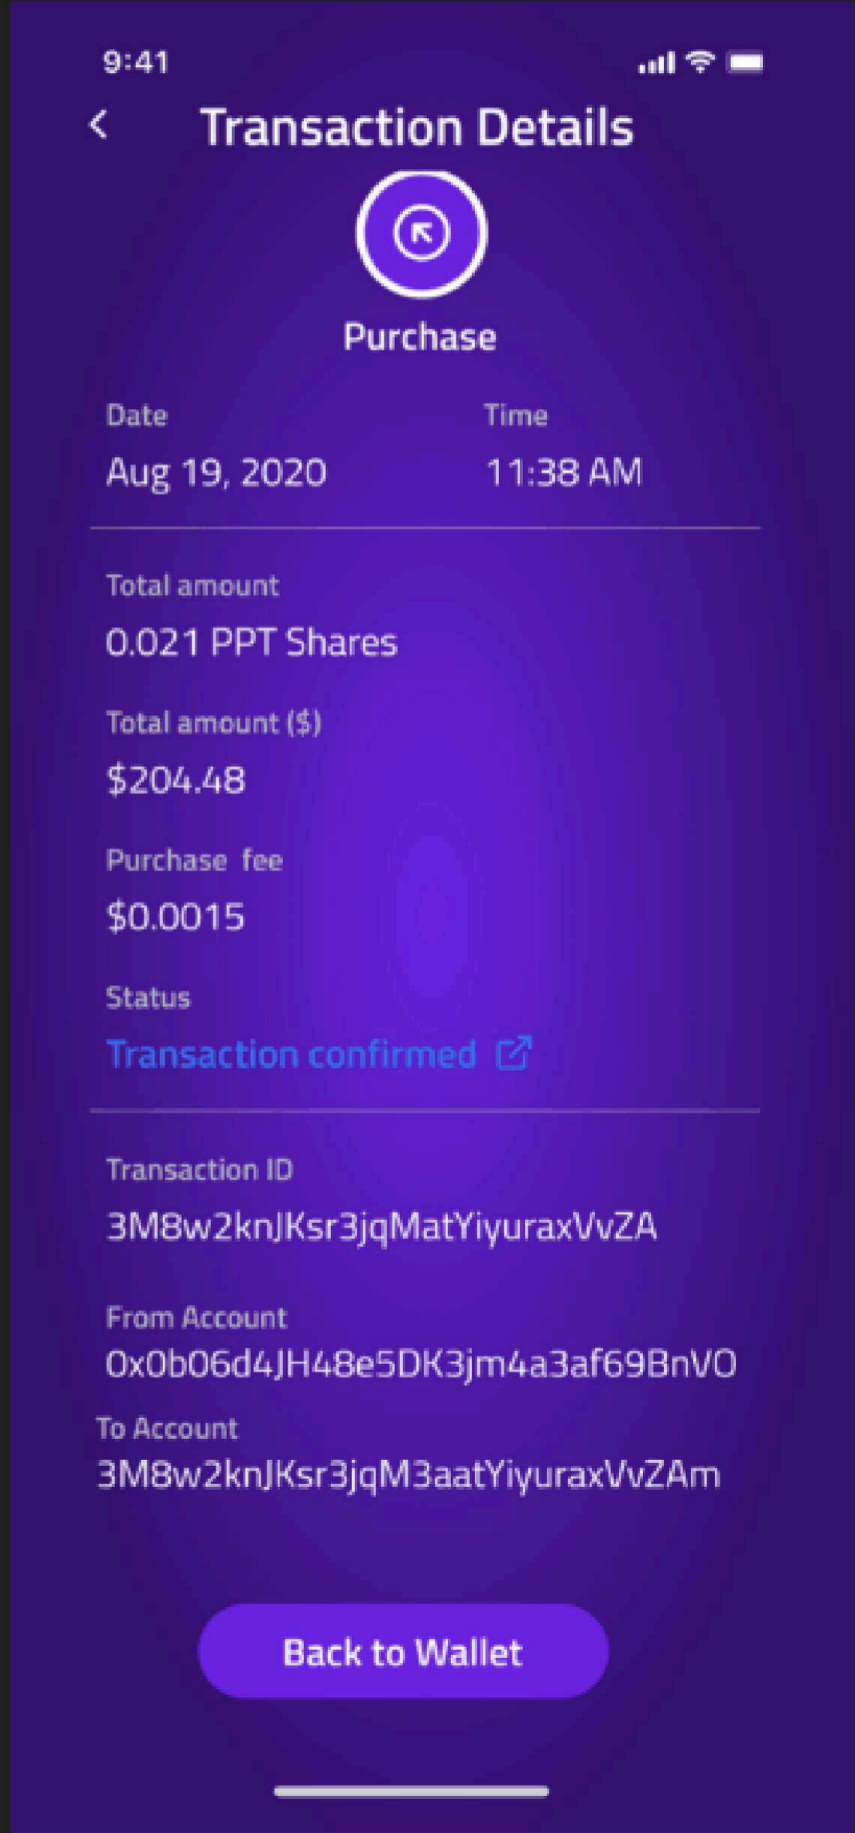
9:41

Transaction Details

Purchase

Date
Aug 19, 2020

Time
11:38 AM

Total amount
0.021 PPT Shares

Total amount ($)
$204.48

Purchase fee
$0.0015

Status
Transaction confirmed

Transaction ID
3M8w2knJKsr3jqMatYiyuraxVvZA

From Account
0x0b06d4JH48e5DK3jm4a3af69BnVO

To Account
3M8w2knJKsr3jqM3aatYiyuraxVvZAm

Back to Wallet